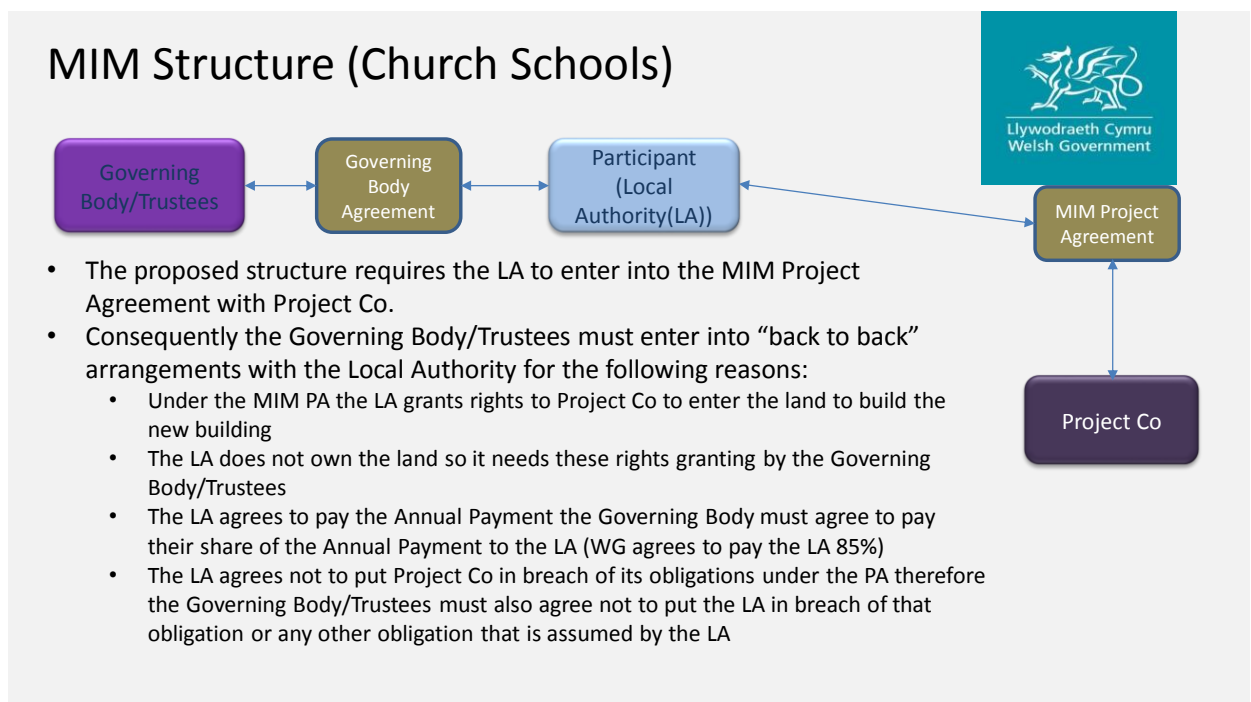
MIM Structure (Church Schools)

Llywodraeth Cymru
Welsh Government

Governing Body/Trustees

Governing Body Agreement

Participant (Local Authority(LA))

MIM Project Agreement

Project Co

• The proposed structure requires the LA to enter into the MIM Project Agreement with Project Co.
• Consequently the Governing Body/Trustees must enter into “back to back” arrangements with the Local Authority for the following reasons:
  • Under the MIM PA the LA grants rights to Project Co to enter the land to build the new building
  • The LA does not own the land so it needs these rights granting by the Governing Body/Trustees
  • The LA agrees to pay the Annual Payment the Governing Body must agree to pay their share of the Annual Payment to the LA (WG agrees to pay the LA 85%)
  • The LA agrees not to put Project Co in breach of its obligations under the PA therefore the Governing Body/Trustees must also agree not to put the LA in breach of that obligation or any other obligation that is assumed by the LA